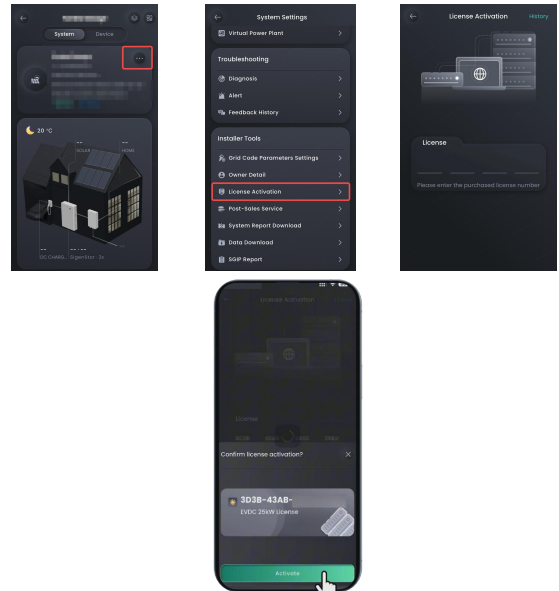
System
Device

20 °C
SOLAR
HOME
DC CHARG...
SigenStor

System Settings
Virtual Power Plant
Troubleshooting
Diagnosis
Alert
Feedback History
Installer Tools
Grid Code Parameters Settings
Owner Detail
License Activation
Post-Sales Service
System Report Download
Data Download
SGIP Report

License Activation
History
License
Please enter the purchased license number

License Activation
License
Confirm license activation?
3D3B-43AB-
EVDC 25kW License
Activate